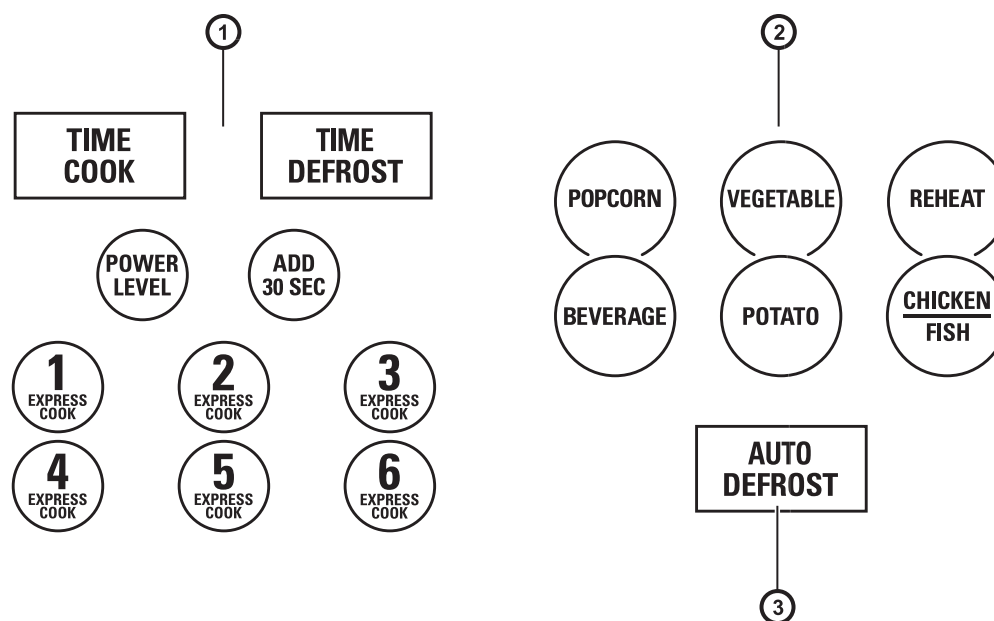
1

TIME COOK

TIME DEFROST

POWER LEVEL

ADD 30 SEC

1 EXPRESS COOK

2 EXPRESS COOK

3 EXPRESS COOK

4 EXPRESS COOK

5 EXPRESS COOK

6 EXPRESS COOK

2

POPCORN

VEGETABLE

REHEAT

BEVERAGE

POTATO

CHICKEN
FISH

AUTO DEFROST

3